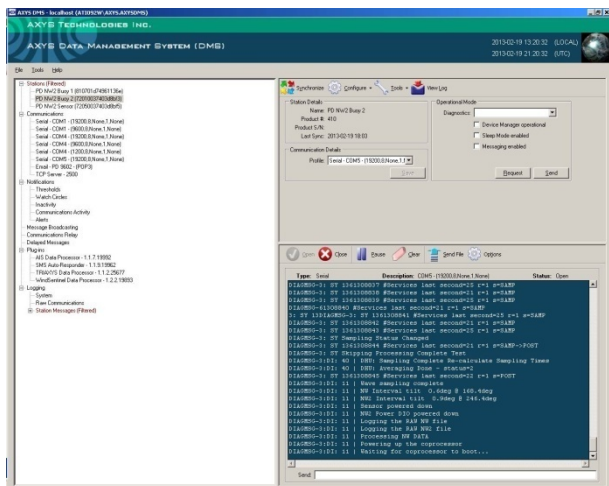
AXYS DMS - localhost (AT0092W\AXYS.AXYSDMS)

AXYS TECHNOLOGIES INC.

AXYS DATA MANAGEMENT SYSTEM (DMS)

2013-02-19 13:20:32 (LOCAL)
2013-02-19 21:20:32 (UTC)

File Tools Help

Stations (Filtered)
PD MW2 Buoy 1 (8107014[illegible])
PD MW2 Buoy 2 (7200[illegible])
PD MW2 Sensor (7200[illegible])
Communications
Serial - COM1 - (19200,8,None,1,None)
Serial - COM1 - (9600,8,None,1,None)
Serial - COM4 - (19200,8,None,1,None)
Serial - COM4 - (9600,8,None,1,None)
Serial - COM4 - (1200,8,None,1,None)
Serial - COM5 - (19200,8,None,1,None)
Email - PD 9602 - (POP3)
TCP Server - 2500
Notifications
Thresholds
Watch Circles
Inactivity
Communications Activity
Alerts
Message Broadcasting
Communications Relay
Delayed Messages
Plug-ins
AIS Data Processor - 1.1.7.19992
SMS Auto-Responder - 1.1.9.19962
TRIAXYS Data Processor - 1.1.2.25677
WindSentinel Data Processor - 1.2.2.19093
Logging
System
Raw Communications
Station Messages (Filtered)

Synchronize Configure Tools View Log

Station Details
Name: PD MW2 Buoy 2
Product #: 410
Product S/N:
Last Sync: 2013-02-19 18:03

Communication Details
Profile: Serial - COM5 - (19200,8,None,1,1
Save

Operational Mode
Diagnostics
Device Manager operational
Sleep Mode enabled
Messaging enabled
Request Send

Open Close Pause Clear Send File Options

Type: Serial Description: COM5 (19200,8,None,1,None) Status: Open

DIAGMSG-3: ST 1361308837 #Services last second=25 r=1 s=SAMP
DIAGMSG-3: ST 1361308838 #Services last second=25 r=1 s=SAMP
DIAGMSG-3: ST 1361308839 #Services last second=25 r=1 s=SAMP
DIAGMSG-61308840 #Services last second=21 r=1 s=SAMP
3: ST 1361DIAGMSG-3: ST 1361308841 #Services last second=25 r=1 s=SAMP
DIAGMSG-3: ST 1361308842 #Services last second=21 r=1 s=SAMP
DIAGMSG-3: ST 1361308843 #Services last second=25 r=1 s=SAMP
DIAGMSG-3: ST Sampling Status Changed
DIAGMSG-3: ST 1361308844 #Services last second=21 r=1 s=SAMP->POST
DIAGMSG-3: ST Skipping Processing Complete Test
DIAGMSG-3:DI: 40 | DNV: Sampling Complete Re-calculate Sampling Times
DIAGMSG-3:DI: 40 | DNV: Averaging Done - status=2
DIAGMSG-3: ST 1361308845 #Services last second=21 r=1 s=POST
DIAGMSG-3:DI: 11 | Wave sampling complete
DIAGMSG-3:DI: 11 | NW Interval tilt 0.0deg @ 168.4deg
DIAGMSG-3:DI: 11 | NWU Interval tilt 0.9deg @ 246.4deg
DIAGMSG-3:DI: 11 | Sensor powered down
DIAGMSG-3:DI: 11 | NWU Power DIO powered down
DIAGMSG-3:DI: 11 | Logging the RAW NW file
DIAGMSG-3:DI: 11 | Logging the RAW NWU file
DIAGMSG-3:DI: 11 | Processing NW DATA
DIAGMSG-3:DI: 11 | Powering up the coprocessor
DIAGMSG-3:DI: 11 | Waiting for coprocessor to boot...

Send: